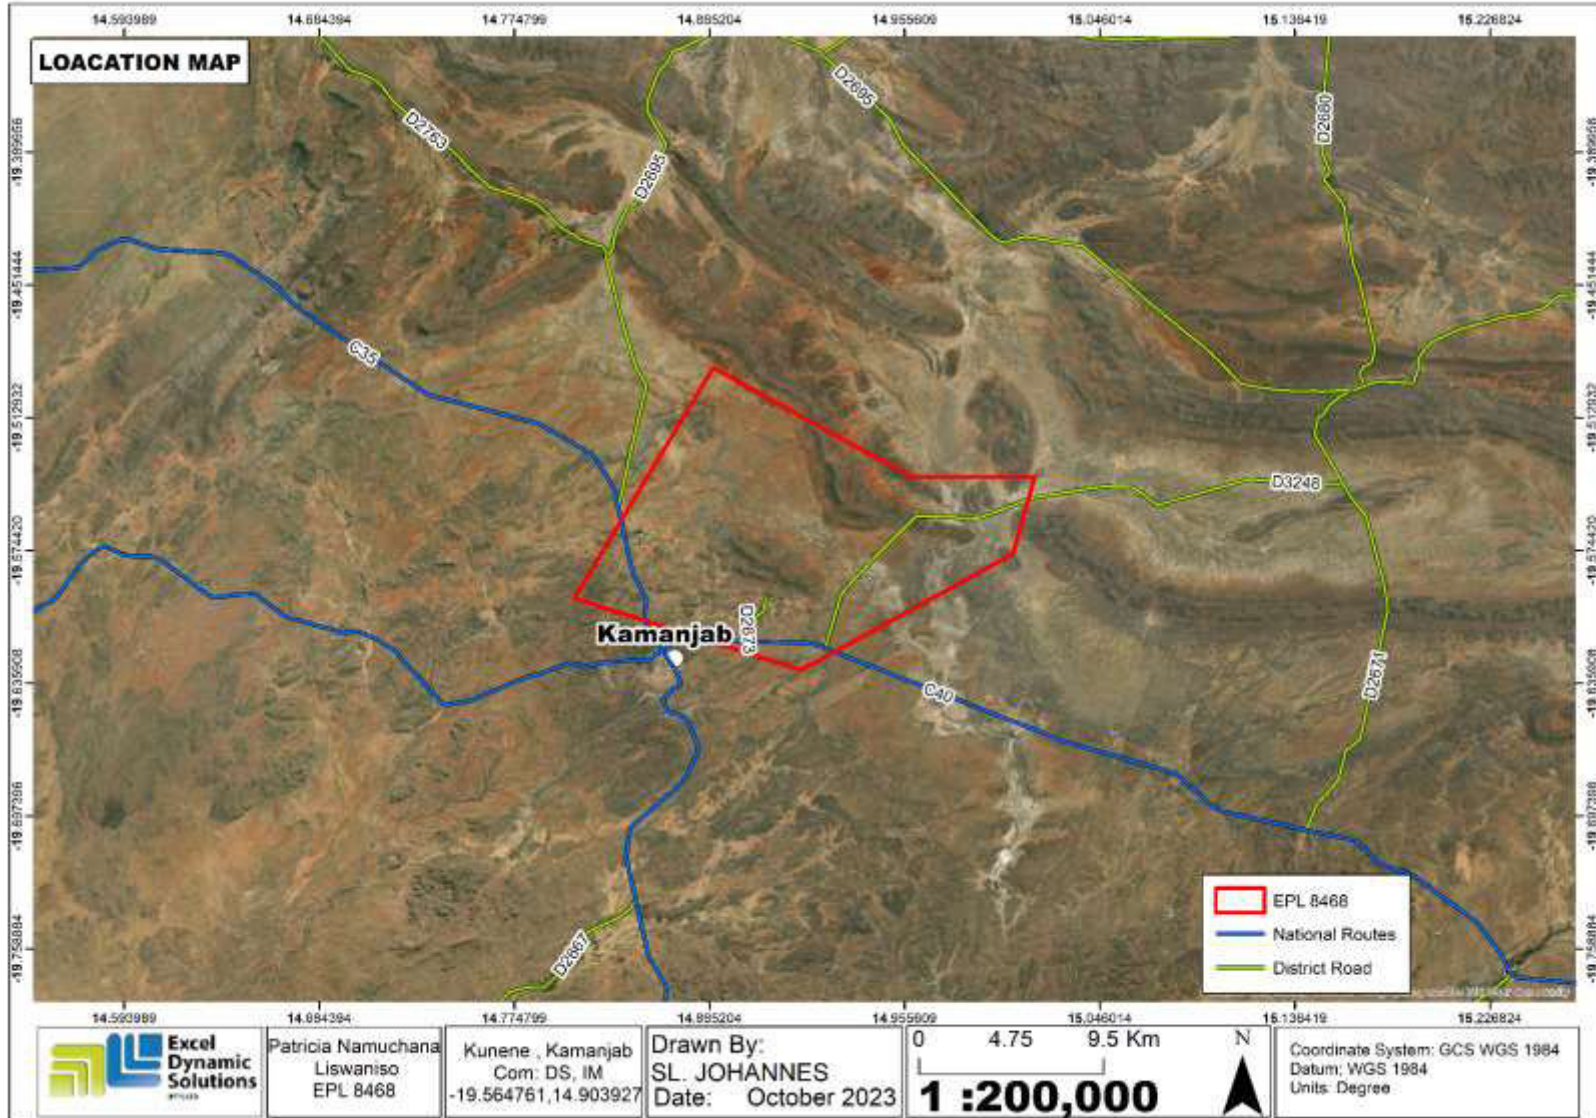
14.593989 14.684394 14.774799 14.865204 14.955609 15.046014 15.136419 15.226824

LOACATION MAP

-19.389556
-19.451444
-19.512932
-19.574420
-19.635908
-19.697396
-19.758884

D2763
D2695
D2695
D2680
C35
D3248
D2673
C40
D2671
D2667

Kamanjab

EPL 8468
National Routes
District Road

14.593989 14.684394 14.774799 14.865204 14.955609 15.046014 15.136419 15.226824

Excel Dynamic Solutions

Patricia Namuchana Liswaniso EPL 8468

Kunene , Kamanjab Com: DS, IM -19.564761,14.903927

Drawn By: SL. JOHANNES Date: October 2023

0 4.75 9.5 Km
1 :200,000

N

Coordinate System: GCS WGS 1984
Datum: WGS 1984
Units: Degree